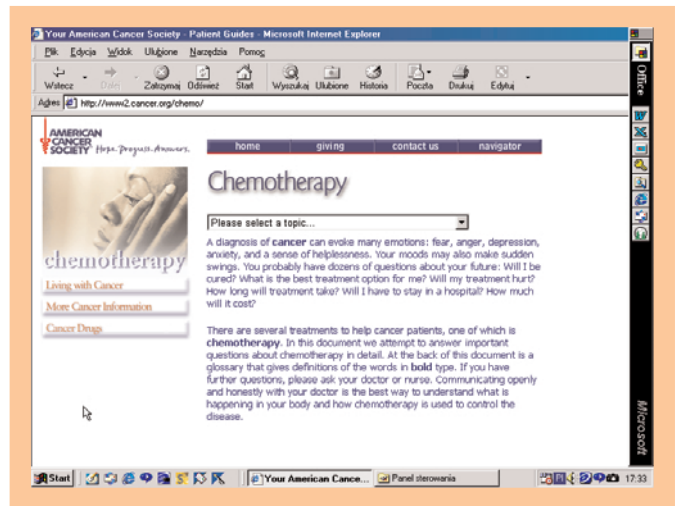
Your American Cancer Society - Patient Guides - Microsoft Internet Explorer

Plik Edycja Widok Ulubione Narzędzia Pomoc

Wstecz Dalej Zatrzymaj Odśwież Start Wyszukaj Ulubione Historia Poczta Drukuj Edytuj

Adres http://www2.cancer.org/chemo/

AMERICAN CANCER SOCIETY Hope. Progress. Answers.

home giving contact us navigator

Chemotherapy

Please select a topic...

chemotherapy

Living with Cancer

More Cancer Information

Cancer Drugs

A diagnosis of cancer can evoke many emotions: fear, anger, depression, anxiety, and a sense of helplessness. Your moods may also make sudden swings. You probably have dozens of questions about your future: Will I be cured? What is the best treatment option for me? Will my treatment hurt? How long will treatment take? Will I have to stay in a hospital? How much will it cost?

There are several treatments to help cancer patients, one of which is chemotherapy. In this document we attempt to answer important questions about chemotherapy in detail. At the back of this document is a glossary that gives definitions of the words in bold type. If you have further questions, please ask your doctor or nurse. Communicating openly and honestly with your doctor is the best way to understand what is happening in your body and how chemotherapy is used to control the disease.

Office

Microsoft

Start Your American Cance... Panel sterowania 17:33